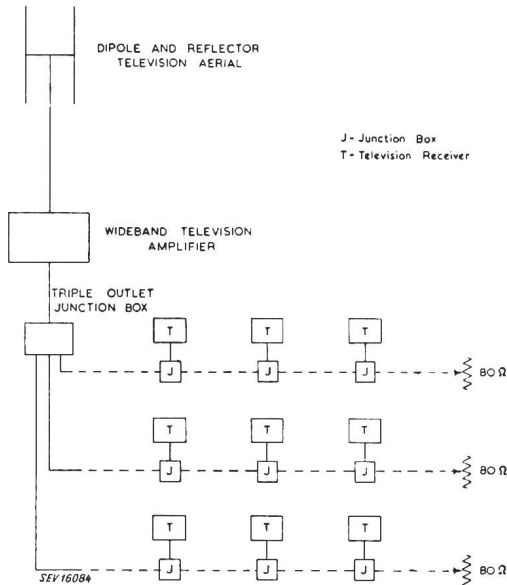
DIPOLE AND REFLECTOR TELEVISION AERIAL

J - Junction Box
T - Television Receiver

WIDEBAND TELEVISION AMPLIFIER

TRIPLE OUTLET JUNCTION BOX

T T T
J J J 80 Ω

T T T
J J J 80 Ω

T T T
J J J 80 Ω

SEV 16084